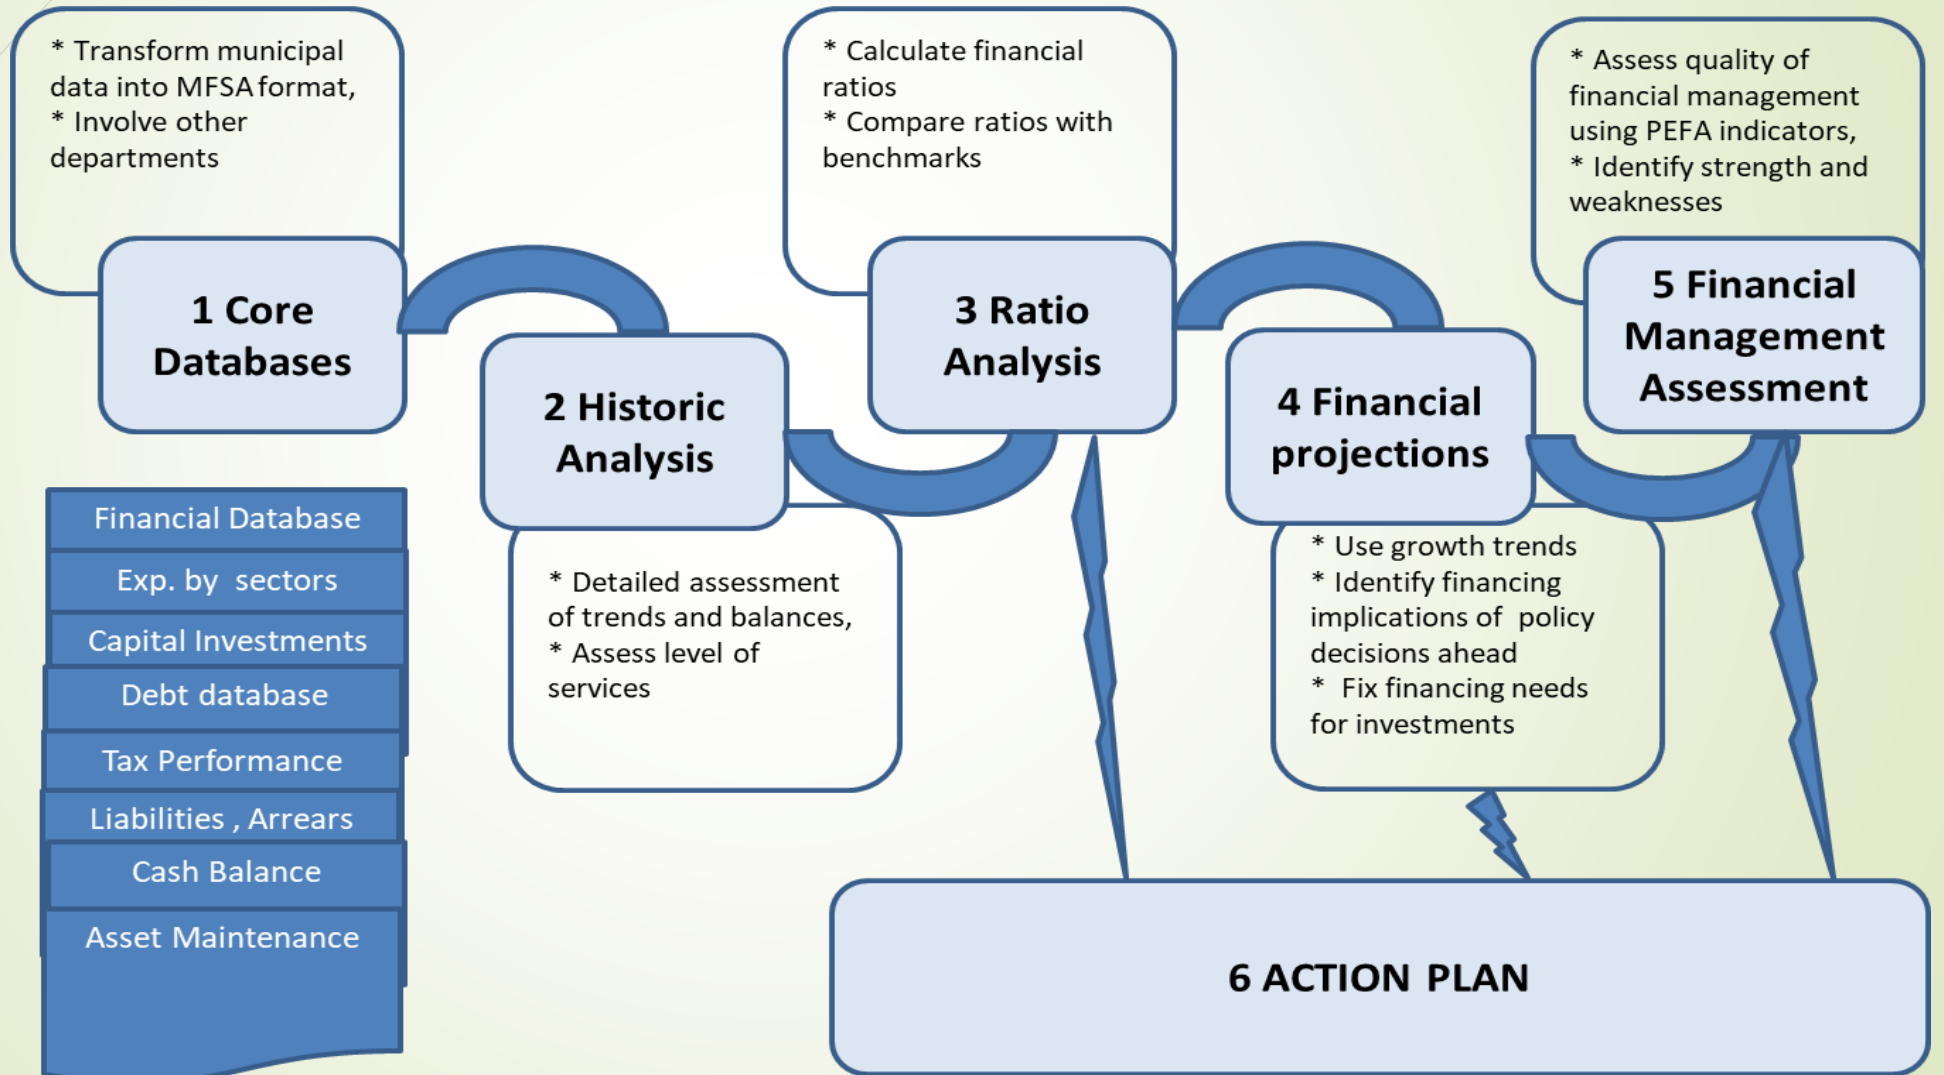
* Transform municipal data into MFSA format,
* Involve other departments

1 Core Databases

Financial Database

Exp. by sectors

Capital Investments

Debt database

Tax Performance

Liabilities , Arrears

Cash Balance

Asset Maintenance

2 Historic Analysis

* Detailed assessment of trends and balances,
* Assess level of services

* Calculate financial ratios
* Compare ratios with benchmarks

3 Ratio Analysis

4 Financial projections

* Use growth trends
* Identify financing implications of policy decisions ahead
* Fix financing needs for investments

* Assess quality of financial management using PEFA indicators,
* Identify strength and weaknesses

5 Financial Management Assessment

6 ACTION PLAN